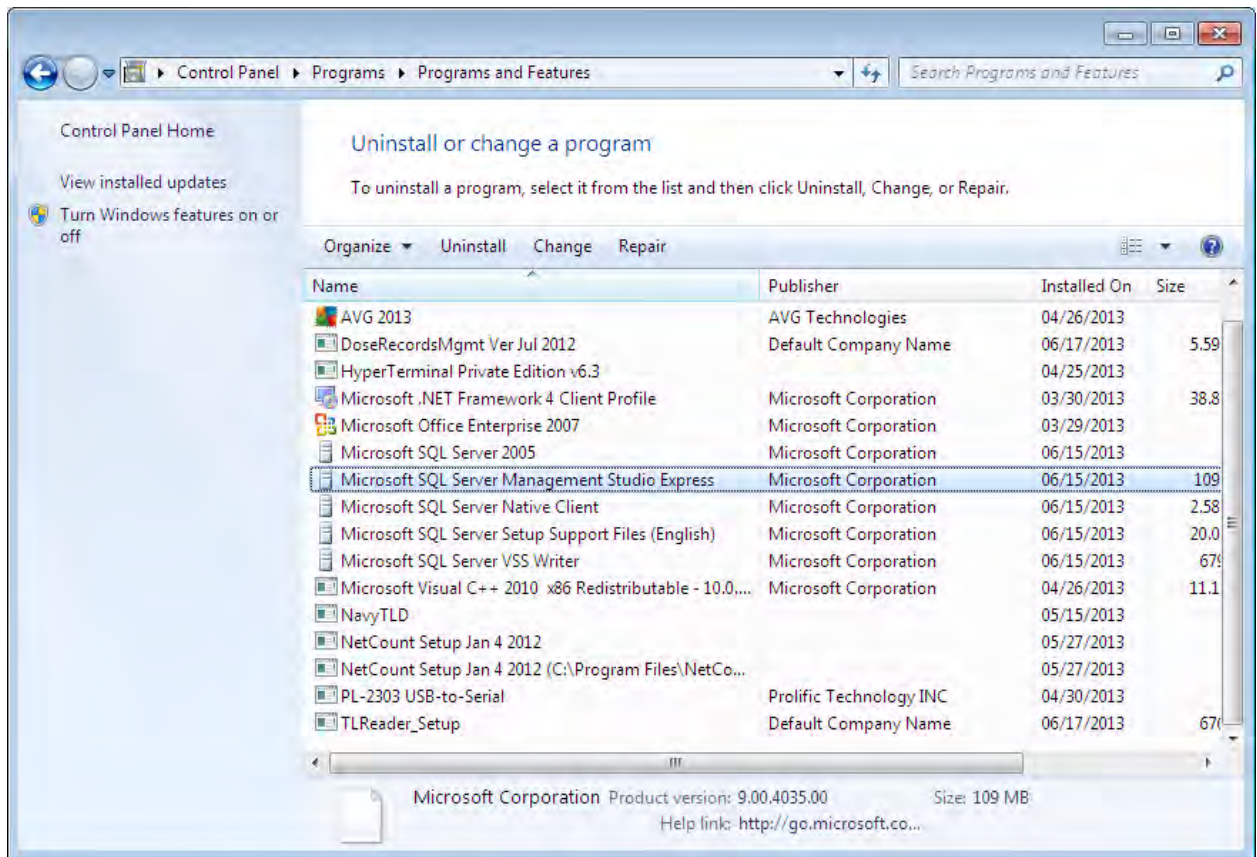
▸ Control Panel ▸ Programs ▸ Programs and Features

Search Programs and Features

Control Panel Home

View installed updates

Turn Windows features on or off

Uninstall or change a program

To uninstall a program, select it from the list and then click Uninstall, Change, or Repair.

Organize ▾ Uninstall Change Repair

| Name | Publisher | Installed On | Size |
|---|---|---|---|
| AVG 2013 | AVG Technologies | 04/26/2013 | |
| DoseRecordsMgmt Ver Jul 2012 | Default Company Name | 06/17/2013 | 5.59 |
| HyperTerminal Private Edition v6.3 | | 04/25/2013 | |
| Microsoft .NET Framework 4 Client Profile | Microsoft Corporation | 03/30/2013 | 38.8 |
| Microsoft Office Enterprise 2007 | Microsoft Corporation | 03/29/2013 | |
| Microsoft SQL Server 2005 | Microsoft Corporation | 06/15/2013 | |
| Microsoft SQL Server Management Studio Express | Microsoft Corporation | 06/15/2013 | 109 |
| Microsoft SQL Server Native Client | Microsoft Corporation | 06/15/2013 | 2.58 |
| Microsoft SQL Server Setup Support Files (English) | Microsoft Corporation | 06/15/2013 | 20.0 |
| Microsoft SQL Server VSS Writer | Microsoft Corporation | 06/15/2013 | 67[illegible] |
| Microsoft Visual C++ 2010 x86 Redistributable - 10.0.... | Microsoft Corporation | 04/26/2013 | 11.1 |
| NavyTLD | | 05/15/2013 | |
| NetCount Setup Jan 4 2012 | | 05/27/2013 | |
| NetCount Setup Jan 4 2012 (C:\Program Files\NetCo... | | 05/27/2013 | |
| PL-2303 USB-to-Serial | Prolific Technology INC | 04/30/2013 | |
| TLReader_Setup | Default Company Name | 06/17/2013 | 67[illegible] |

Microsoft Corporation Product version: 9.00.4035.00 Size: 109 MB
Help link: http://go.microsoft.co...